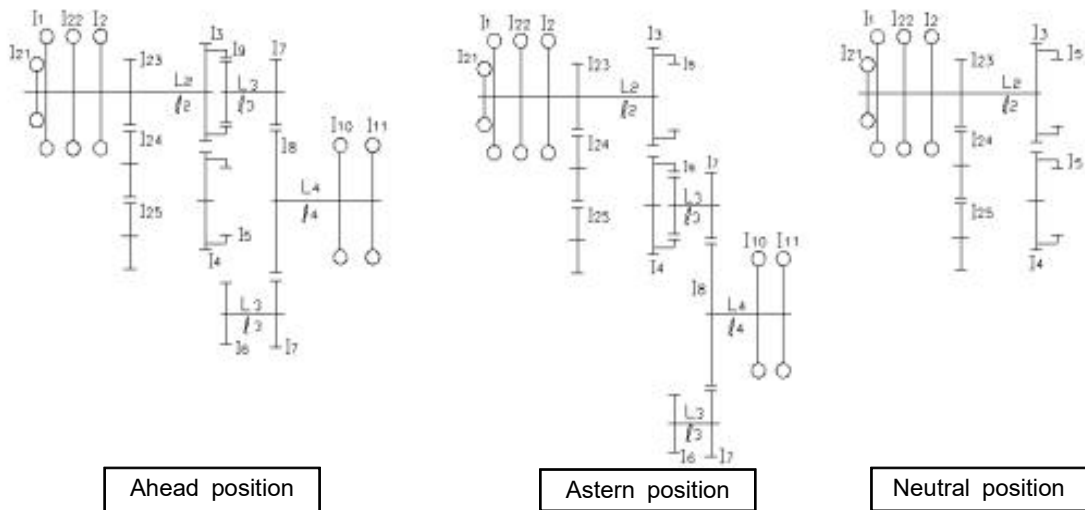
$I_1$ $I_{22}$ $I_2$ $I_{21}$ $I_{23}$ $I_3$ $I_9$ $L_2$ $\ell_2$ $L_3$ $\ell_3$ $I_7$ $I_{24}$ $I_8$ $I_{10}$ $I_{11}$ $L_4$ $\ell_4$ $I_{25}$ $I_5$ $I_4$ $L_3$ $\ell_3$ $I_6$ $I_7$

Ahead position

$I_1$ $I_{22}$ $I_2$ $I_{21}$ $I_{23}$ $I_3$ $I_6$ $L_2$ $\ell_2$ $I_{24}$ $I_6$ $I_7$ $L_3$ $\ell_3$ $I_{25}$ $I_4$ $I_{10}$ $I_{11}$ $I_8$ $L_4$ $\ell_4$ $L_3$ $\ell_3$ $I_6$ $I_7$

Astern position

$I_1$ $I_{22}$ $I_2$ $I_{21}$ $I_{23}$ $I_3$ $I_5$ $L_2$ $\ell_2$ $I_{24}$ $I_5$ $I_{25}$ $I_4$

Neutral position